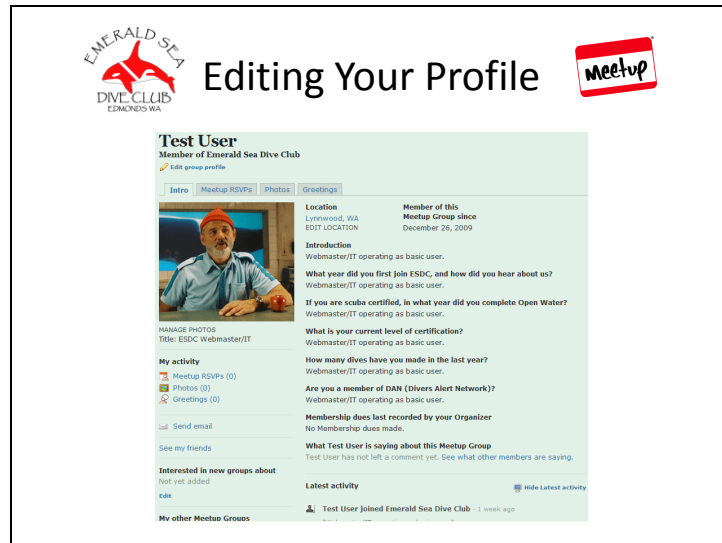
EMERALD SEA DIVE CLUB EDMONDS WA

Editing Your Profile

Meetup

Test User
Member of Emerald Sea Dive Club
Edit group profile

Intro | Meetup RSVPs | Photos | Greetings

MANAGE PHOTOS
Title: ESDC Webmaster/IT

My activity
Meetup RSVPs (0)
Photos (0)
Greetings (0)

Send email

See my friends

Interested in new groups about
Not yet added
Edit

My other Meetup Groups

Location
Lynnwood, WA
EDIT LOCATION

Member of this Meetup Group since
December 26, 2009

Introduction
Webmaster/IT operating as basic user.

What year did you first join ESDC, and how did you hear about us?
Webmaster/IT operating as basic user.

If you are scuba certified, in what year did you complete Open Water?
Webmaster/IT operating as basic user.

What is your current level of certification?
Webmaster/IT operating as basic user.

How many dives have you made in the last year?
Webmaster/IT operating as basic user.

Are you a member of DAN (Divers Alert Network)?
Webmaster/IT operating as basic user.

Membership dues last recorded by your Organizer
No Membership dues made.

What Test User is saying about this Meetup Group
Test User has not left a comment yet. See what other members are saying.

Latest activity
Hide Latest activity

Test User joined Emerald Sea Dive Club - 1 week ago
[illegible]